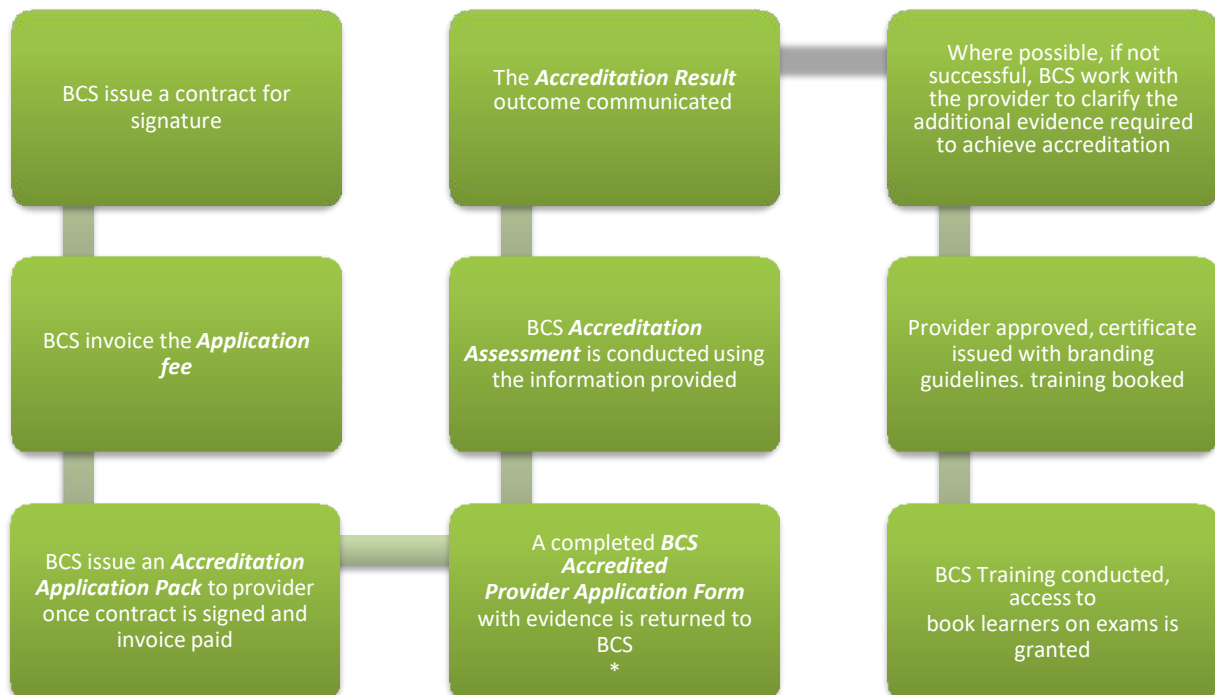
BCS issue a contract for signature

BCS invoice the ***Application fee***

BCS issue an ***Accreditation Application Pack*** to provider once contract is signed and invoice paid

A completed ***BCS Accredited Provider Application Form*** with evidence is returned to BCS
*

BCS ***Accreditation Assessment*** is conducted using the information provided

The ***Accreditation Result*** outcome communicated

Where possible, if not successful, BCS work with the provider to clarify the additional evidence required to achieve accreditation

Provider approved, certificate issued with branding guidelines. training booked

BCS Training conducted, access to book learners on exams is granted